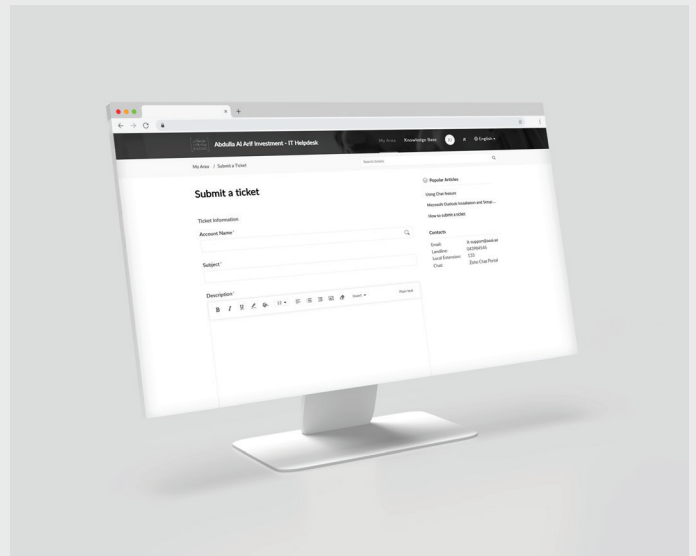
Abdulla Al Arif Investment - IT Helpdesk

My Area Knowledge Base English

My Area / Submit a Ticket

Search

Submit a ticket

Ticket Information

Account Name *

Subject *

Description *

B I U

Insert

Plain text

Popular Articles

Using Chat feature

Microsoft Outlook Installation and Setup ...

How to submit a ticket

Contacts

Email: it.support@aai.ae

Landline: 042984541

Local Extension: 131

Chat: Zoho Chat Portal